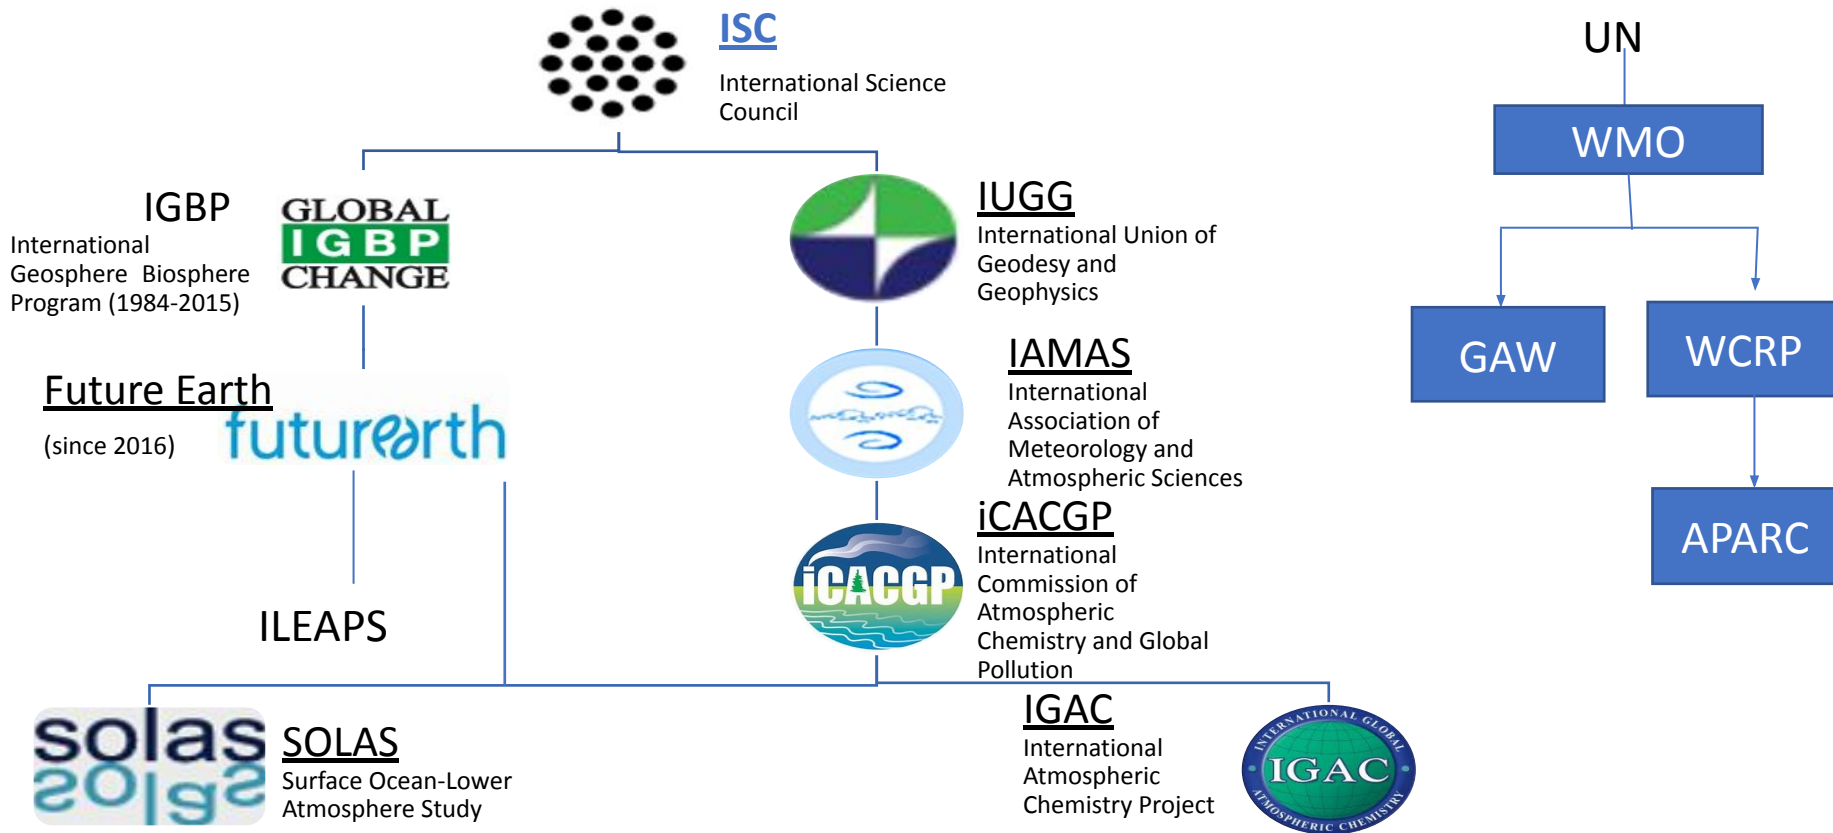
ISC

International Science Council

UN

WMO

IGBP

International Geosphere Biosphere Program (1984-2015)

GLOBAL IGBP CHANGE

IUGG

International Union of Geodesy and Geophysics

GAW

WCRP

IAMAS

International Association of Meteorology and Atmospheric Sciences

Future Earth

(since 2016)

futurearth

APARC

iCACGP

International Commission of Atmospheric Chemistry and Global Pollution

iCACGP

ILEAPS

solas

SOLAS

Surface Ocean-Lower Atmosphere Study

IGAC

International Atmospheric Chemistry Project

INTERNATIONAL GLOBAL IGAC ATMOSPHERIC CHEMISTRY